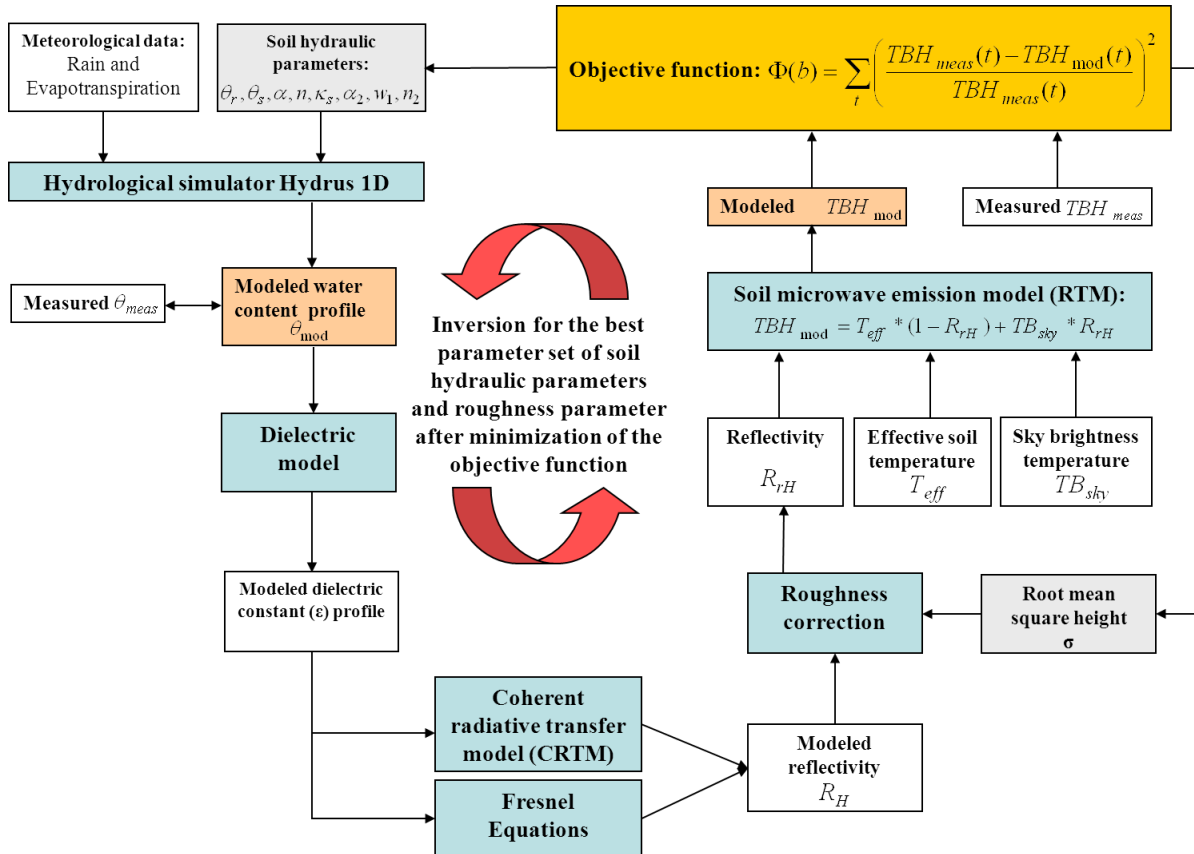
Meteorological data: Rain and Evapotranspiration

Soil hydraulic parameters: $\theta_r, \theta_s, \alpha, n, \kappa_s, \alpha_2, w_1, n_2$

Objective function: $\Phi(b) = \sum_t \left( \frac{TBH_{meas}(t) - TBH_{mod}(t)}{TBH_{meas}(t)} \right)^2$

Hydrological simulator Hydrus 1D

Modeled $TBH_{mod}$

Measured $TBH_{meas}$

Measured $\theta_{meas}$

Modeled water content profile $\theta_{mod}$

Inversion for the best parameter set of soil hydraulic parameters and roughness parameter after minimization of the objective function

Soil microwave emission model (RTM): $TBH_{mod} = T_{eff} * (1 - R_{rH}) + TB_{sky} * R_{rH}$

Dielectric model

Reflectivity $R_{rH}$

Effective soil temperature $T_{eff}$

Sky brightness temperature $TB_{sky}$

Modeled dielectric constant (ε) profile

Roughness correction

Root mean square height σ

Coherent radiative transfer model (CRTM)

Modeled reflectivity $R_H$

Fresnel Equations